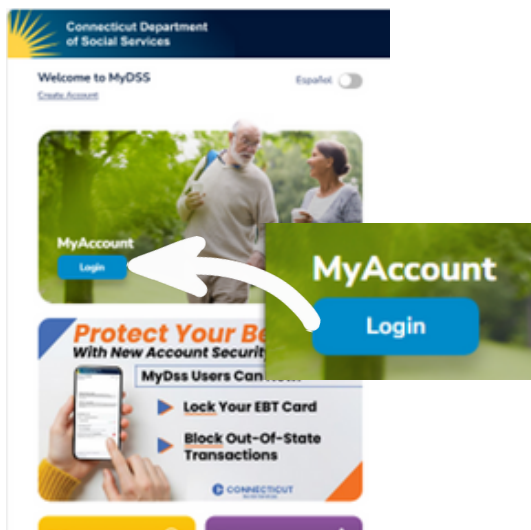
Connecticut Department of Social Services

Welcome to MyDSS

Create Account

Español

MyAccount

Login

Protect Your Be

With New Account Securit

MyDss Users Can

Lock Your EBT Card

Block Out-Of-State Transactions

CONNECTICUT

MyAccount

Login